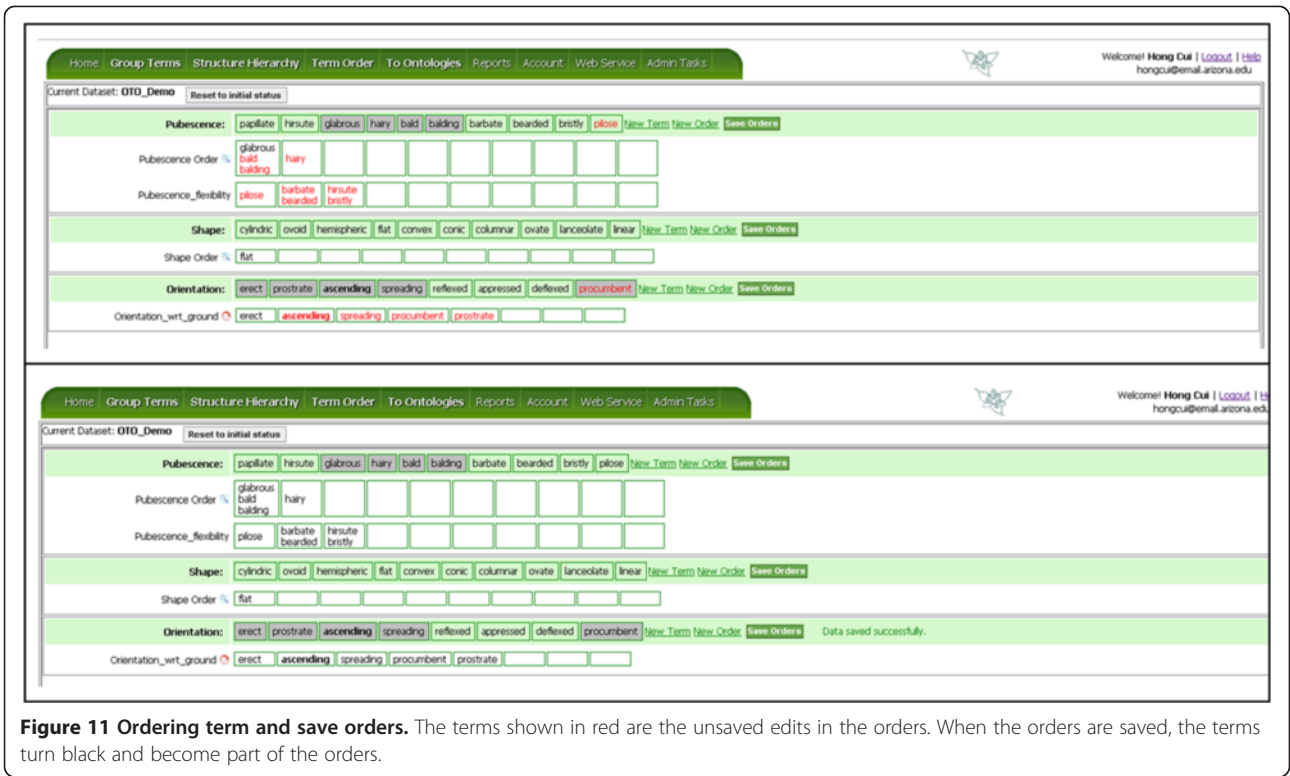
Home Group Terms Structure Hierarchy Term Order To Ontologies Reports Account Web Service Admin Tasks

Welcome! Hong Cui | Logout | Help
hongcui@email.arizona.edu

Current Dataset: OTO_Demo Reset to initial status

Pubescence: papillate hirsute glabrous hairy bald balding barbate bearded bristly pilose New Term New Order Save Orders

Pubescence Order glabrous bald balding hairy

Pubescence_flexibility pilose barbate bearded hirsute bristly

Shape: cylindric ovoid hemispheric flat convex conic columnar ovate lanceolate linear New Term New Order Save Orders

Shape Order flat

Orientation: erect prostrate ascending spreading reflexed appressed deflexed procumbent New Term New Order Save Orders

Orientation_wrt_ground erect ascending spreading procumbent prostrate

Home Group Terms Structure Hierarchy Term Order To Ontologies Reports Account Web Service Admin Tasks

Welcome! Hong Cui | Logout | He
hongcui@email.arizona.edu

Current Dataset: OTO_Demo Reset to initial status

Pubescence: papillate hirsute glabrous hairy bald balding barbate bearded bristly pilose New Term New Order Save Orders

Pubescence Order glabrous bald balding hairy

Pubescence_flexibility pilose barbate bearded hirsute bristly

Shape: cylindric ovoid hemispheric flat convex conic columnar ovate lanceolate linear New Term New Order Save Orders

Shape Order flat

Orientation: erect prostrate ascending spreading reflexed appressed deflexed procumbent New Term New Order Save Orders Data saved successfully.

Orientation_wrt_ground erect ascending spreading procumbent prostrate

**Figure 11 Ordering term and save orders.** The terms shown in red are the unsaved edits in the orders. When the orders are saved, the terms turn black and become part of the orders.